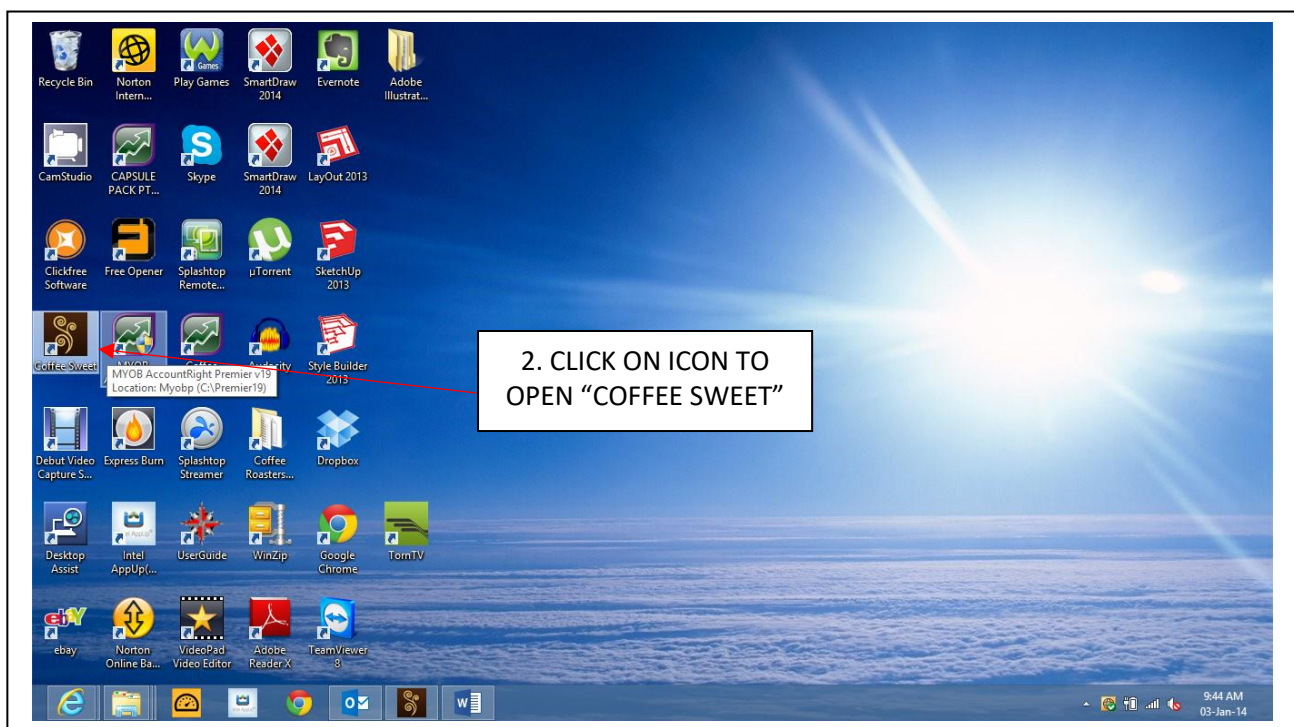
Recycle Bin
Norton Intern...
Play Games
SmartDraw 2014
Evernote
Adobe Illustrat...

CamStudio
CAPSULE PACK PT...
Skype
SmartDraw 2014
LayOut 2013

Clickfree Software
Free Opener
Splashtop Remote...
µTorrent
SketchUp 2013

Coffee Sweet
MYOB
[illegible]
Audacity
Style Builder 2013

MYOB AccountRight Premier v19
Location: Myobp (C:\Premier19)

2. CLICK ON ICON TO OPEN “COFFEE SWEET”

Debut Video Capture S...
Express Burn
Splashtop Streamer
Coffee Roasters...
Dropbox

Desktop Assist
Intel AppUp(...
UserGuide
WinZip
Google Chrome
TornTV

ebay
Norton Online Ba...
VideoPad Video Editor
Adobe Reader X
TeamViewer 8

9:44 AM
03-Jan-14